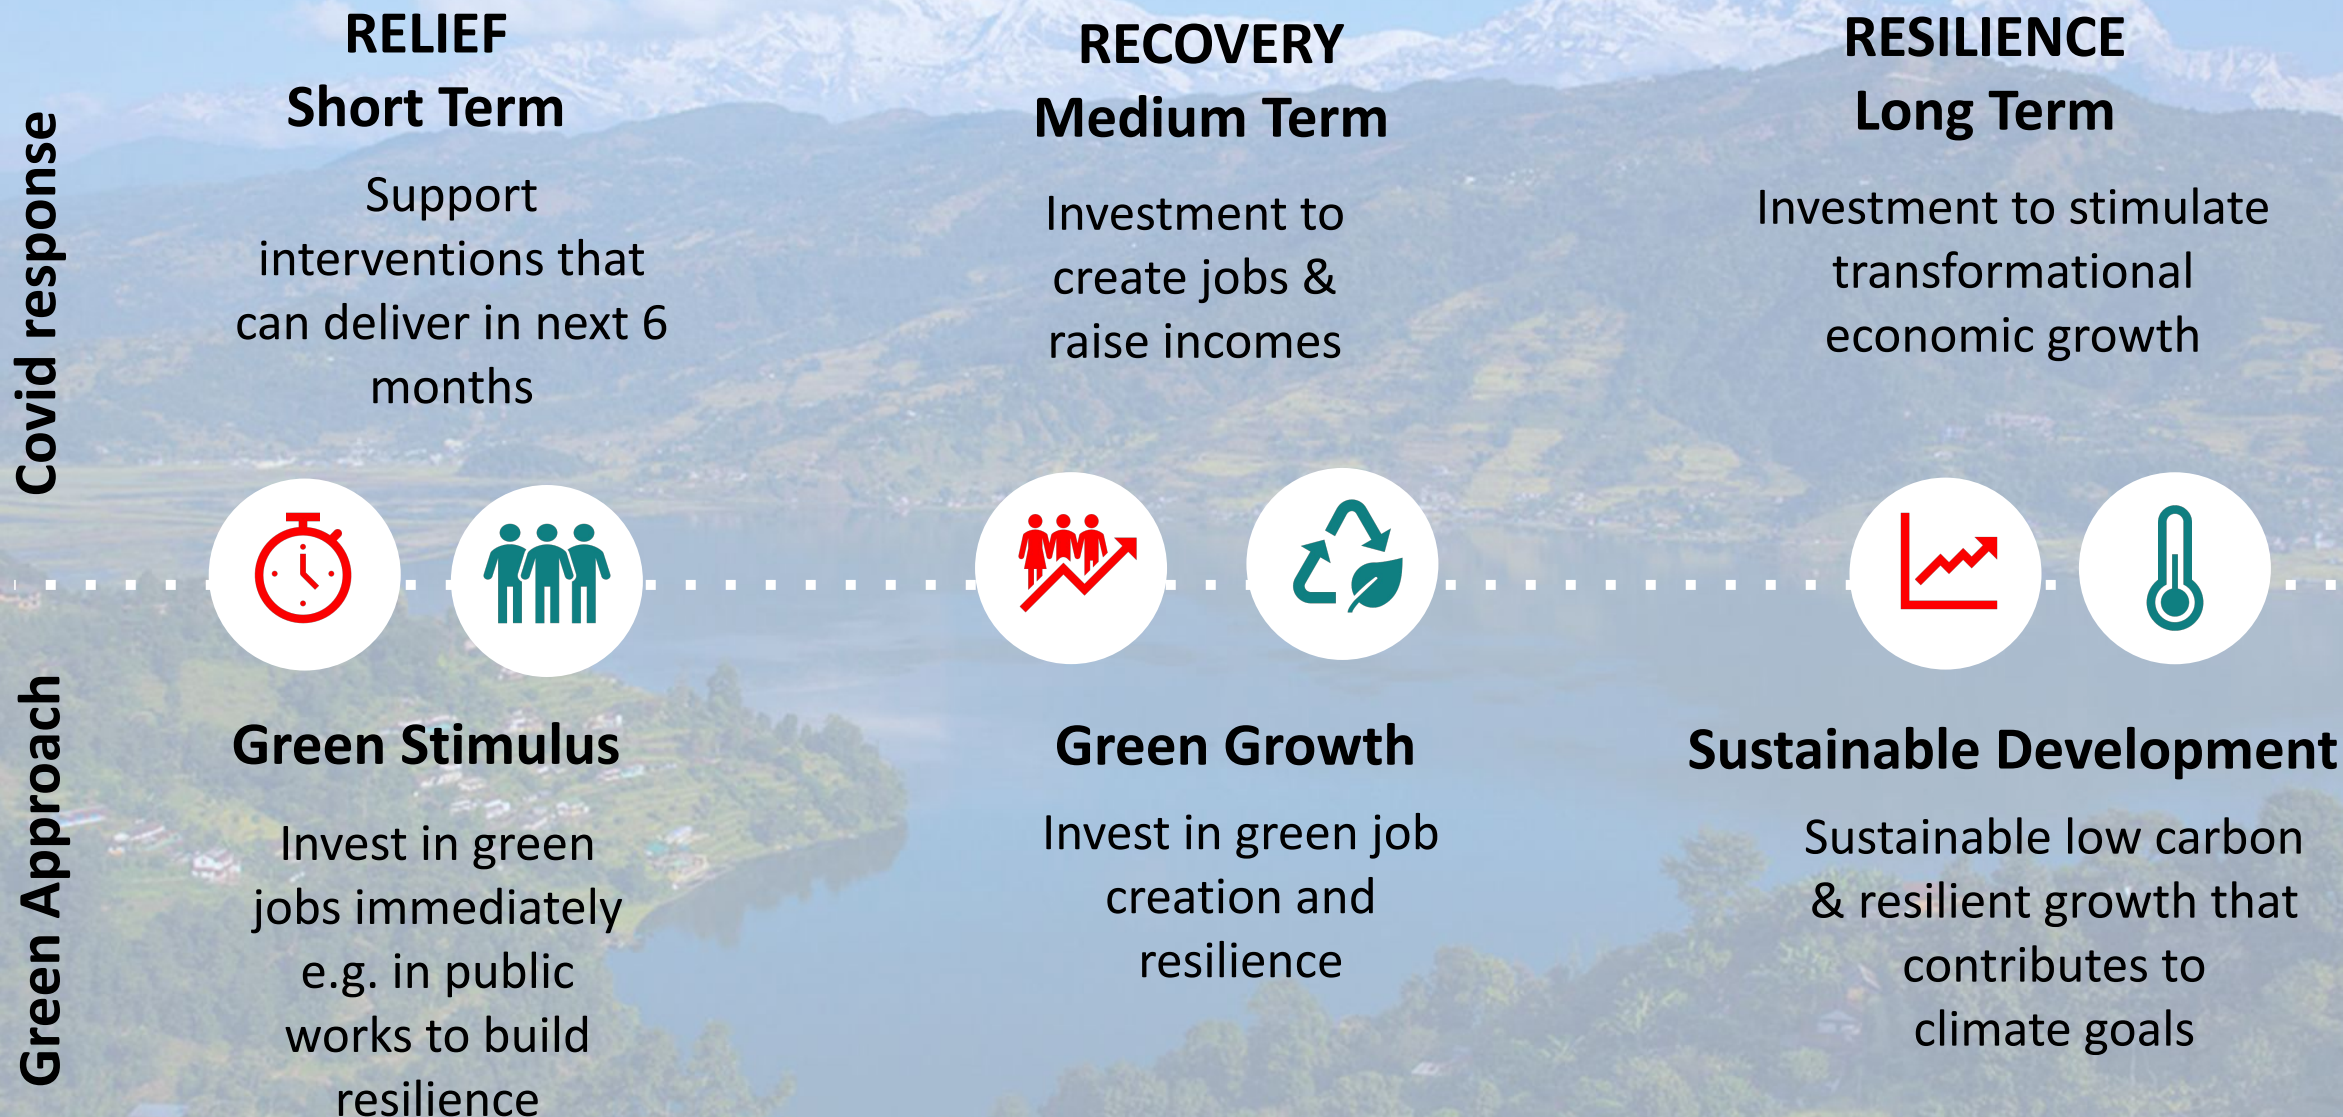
Covid response

RELIEF
Short Term

Support interventions that can deliver in next 6 months

RECOVERY
Medium Term

Investment to create jobs & raise incomes

RESILIENCE
Long Term

Investment to stimulate transformational economic growth

Green Approach

Green Stimulus

Invest in green jobs immediately e.g. in public works to build resilience

Green Growth

Invest in green job creation and resilience

Sustainable Development

Sustainable low carbon & resilient growth that contributes to climate goals